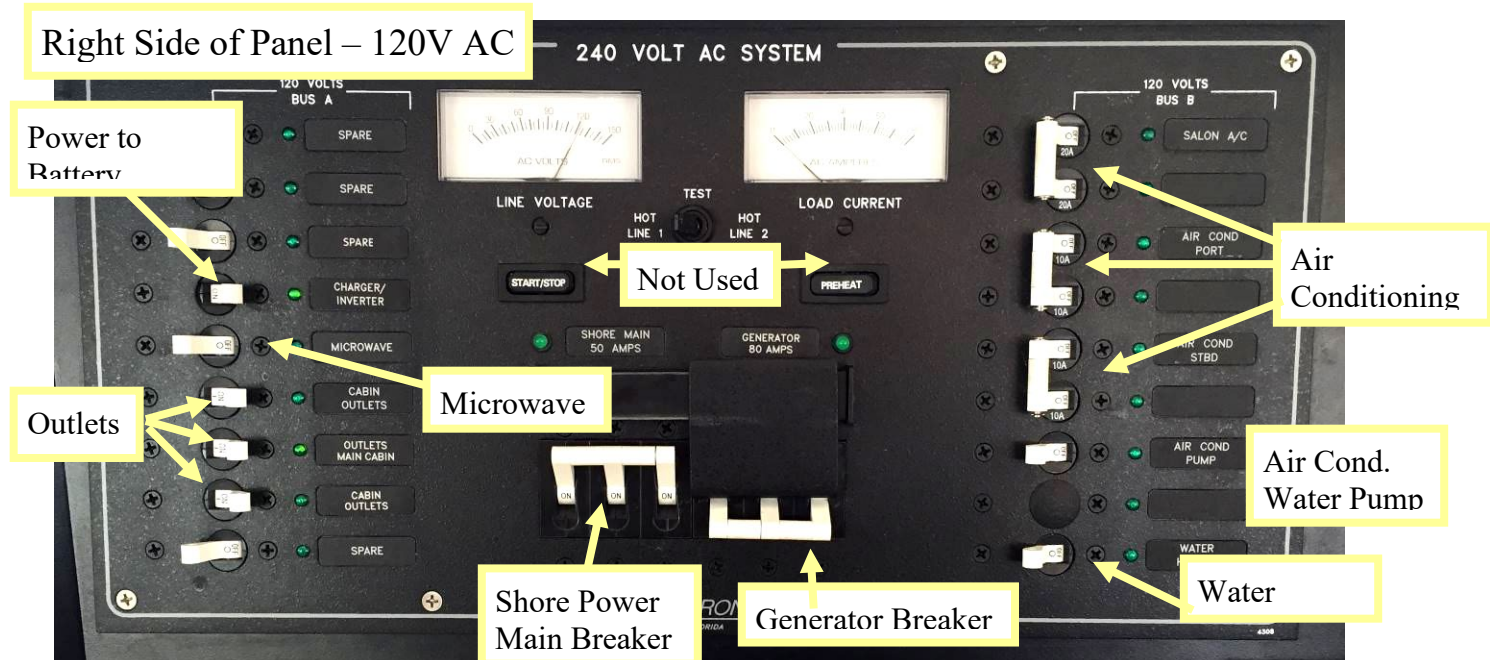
Right Side of Panel – 120V AC

240 VOLT AC SYSTEM

120 VOLTS
BUS A

Power to Battery

SPARE

SPARE

SPARE

CHARGER/ INVERTER

MICROWAVE

CABIN OUTLETS

OUTLETS MAIN CABIN

CABIN OUTLETS

SPARE

Outlets

AC VOLTS RMS

AC AMPERES

LINE VOLTAGE

TEST

HOT LINE 1

HOT LINE 2

LOAD CURRENT

START/STOP

Not Used

PREHEAT

SHORE MAIN 50 AMPS

GENERATOR 80 AMPS

Microwave

ON ON ON

Shore Power Main Breaker

Generator Breaker

120 VOLTS
BUS B

SALON A/C

20A

20A

AIR COND PORT

10A

10A

AIR COND STBD

10A

10A

AIR COND PUMP

WATER

Air Conditioning

Air Cond. Water Pump

Water